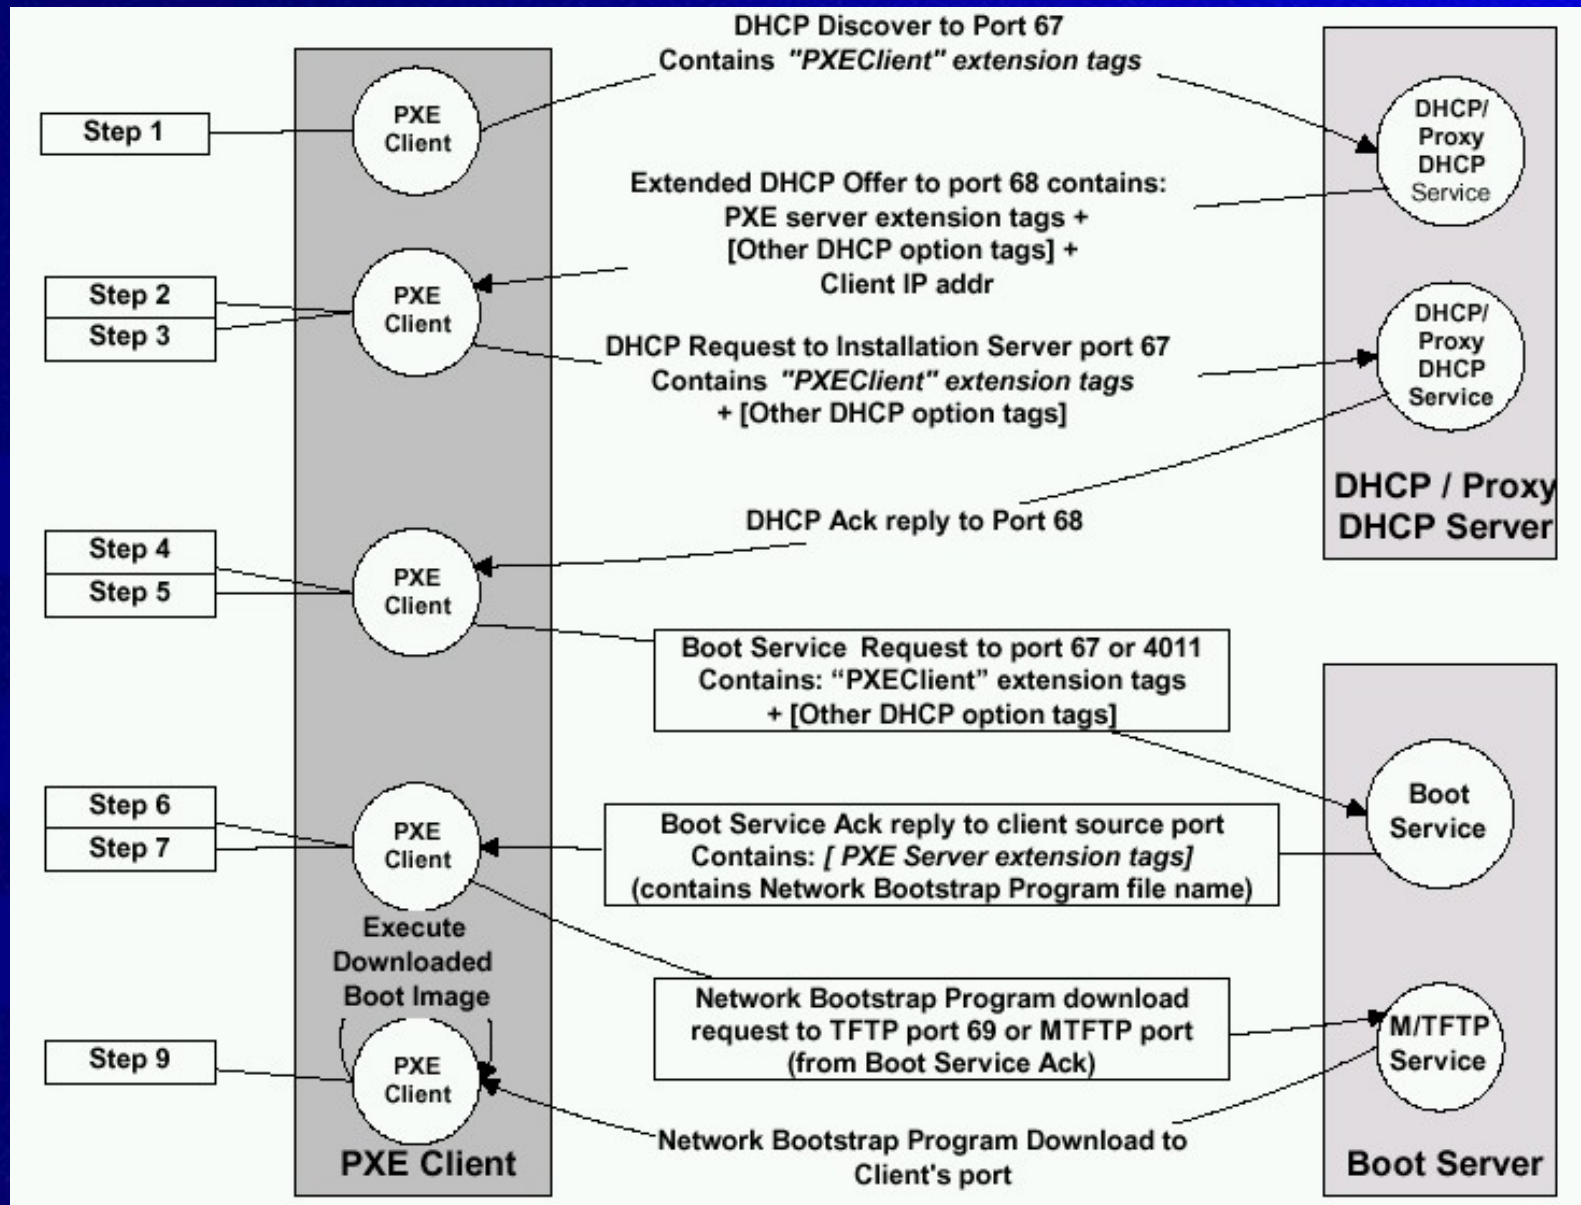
DHCP Discover to Port 67
Contains *"PXEClient" extension tags*

Step 1

PXE Client

DHCP/ Proxy DHCP Service

Extended DHCP Offer to port 68 contains:
PXE server extension tags +
[Other DHCP option tags] +
Client IP addr

Step 2
Step 3

PXE Client

DHCP Request to Installation Server port 67
Contains *"PXEClient" extension tags*
+ [Other DHCP option tags]

DHCP/ Proxy DHCP Service

DHCP / Proxy DHCP Server

DHCP Ack reply to Port 68

Step 4
Step 5

PXE Client

Boot Service Request to port 67 or 4011
Contains: "PXEClient" extension tags
+ [Other DHCP option tags]

Boot Service

Step 6
Step 7

PXE Client

Boot Service Ack reply to client source port
Contains: *[ PXE Server extension tags]*
(contains Network Bootstrap Program file name)

Execute Downloaded Boot Image

Network Bootstrap Program download
request to TFTP port 69 or MTFTP port
(from Boot Service Ack)

M/TFTP Service

Step 9

PXE Client

Network Bootstrap Program Download to
Client's port

PXE Client

Boot Server